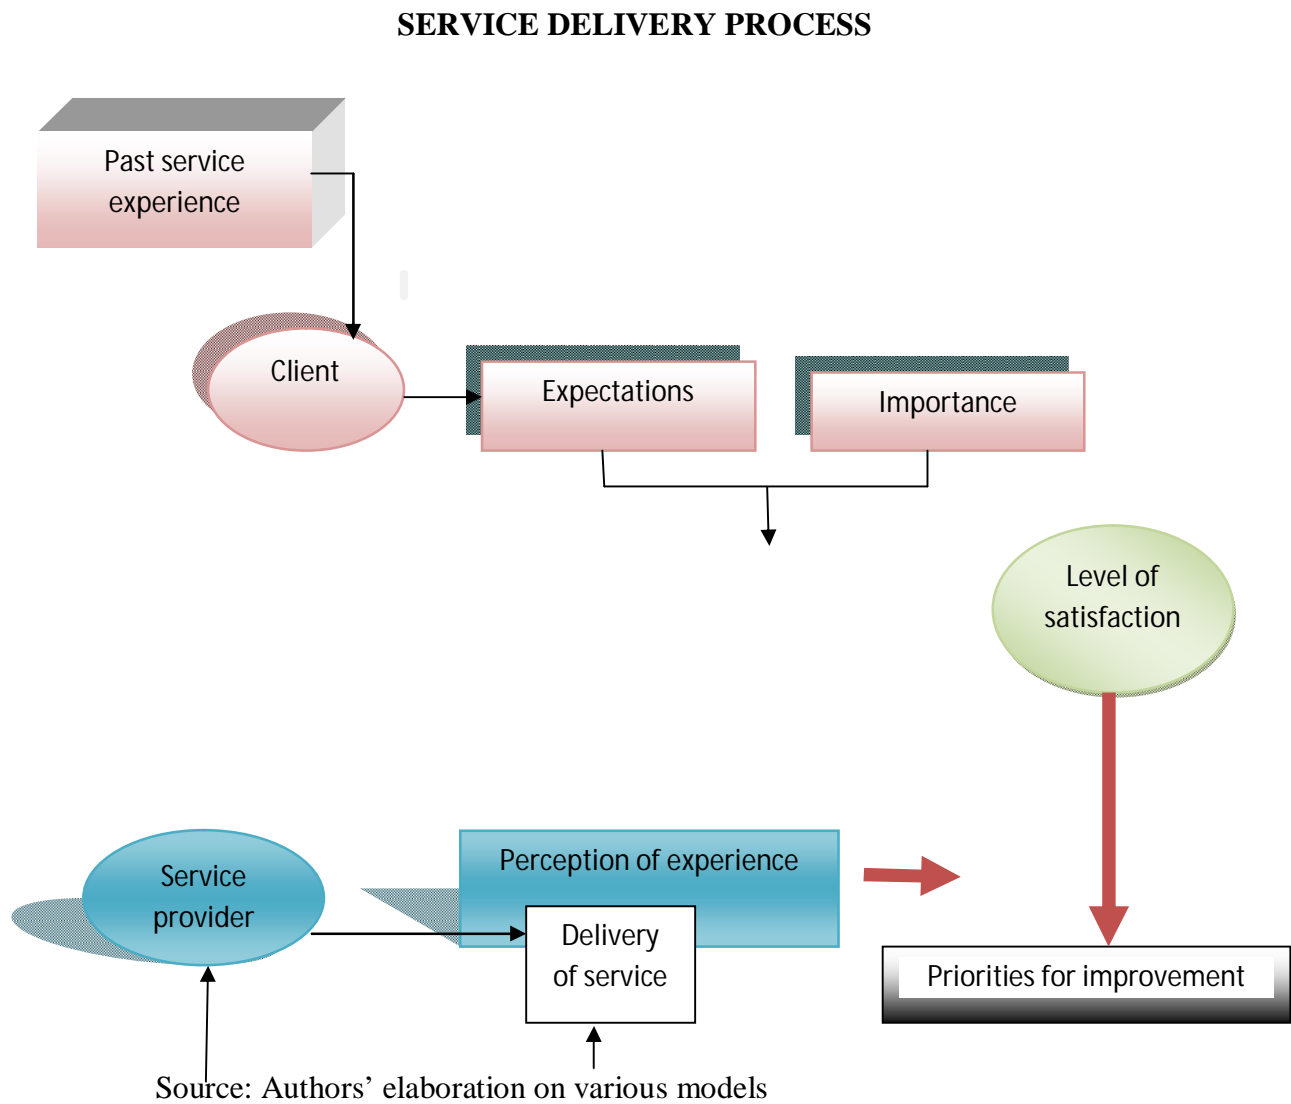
SERVICE DELIVERY PROCESS

Past service experience

Client

Expectations

Importance

Level of satisfaction

Service provider

Perception of experience

Delivery of service

Priorities for improvement

Source: Authors' elaboration on various models